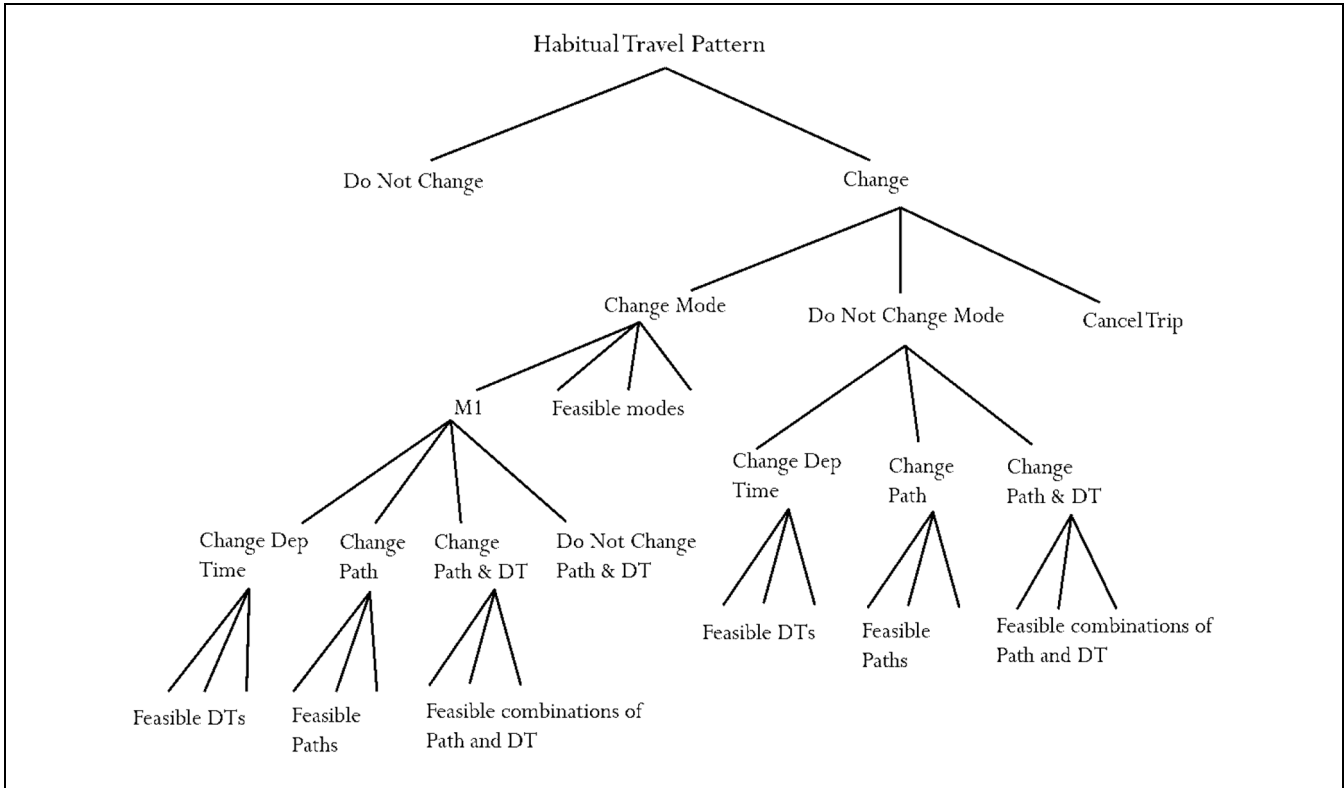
Habitual Travel Pattern

Do Not Change

Change

Change Mode

Do Not Change Mode

Cancel Trip

M1

Feasible modes

Change Dep Time

Change Path

Change Path & DT

Do Not Change Path & DT

Feasible DTs

Feasible Paths

Feasible combinations of Path and DT

Change Dep Time

Change Path

Change Path & DT

Feasible DTs

Feasible Paths

Feasible combinations of Path and DT